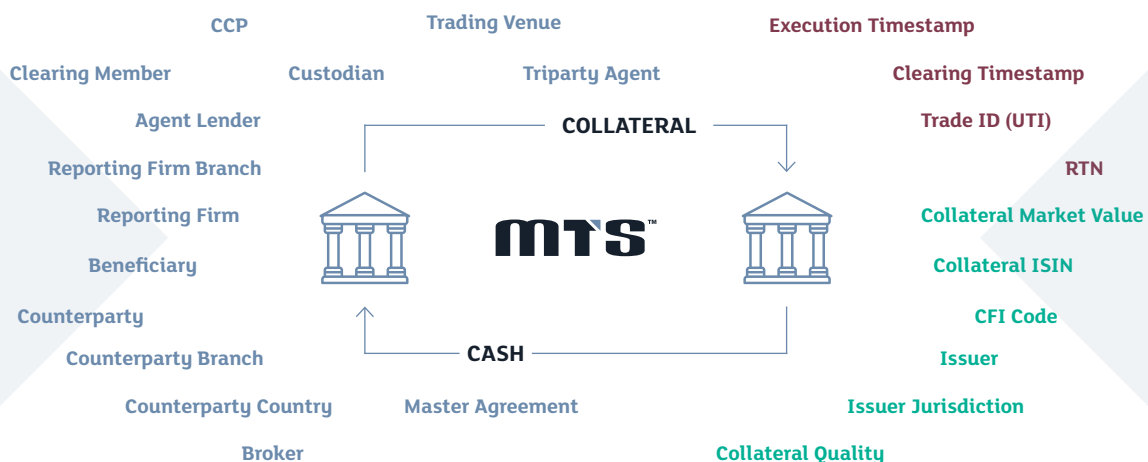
CCP
Trading Venue
Execution Timestamp
Clearing Member
Custodian
Triparty Agent
Clearing Timestamp
Agent Lender
COLLATERAL
Trade ID (UTI)
Reporting Firm Branch
RTN
Reporting Firm
MTS™
Collateral Market Value
Beneficiary
Collateral ISIN
Counterparty
CFI Code
Counterparty Branch
CASH
Issuer
Counterparty Country
Master Agreement
Issuer Jurisdiction
Broker
Collateral Quality